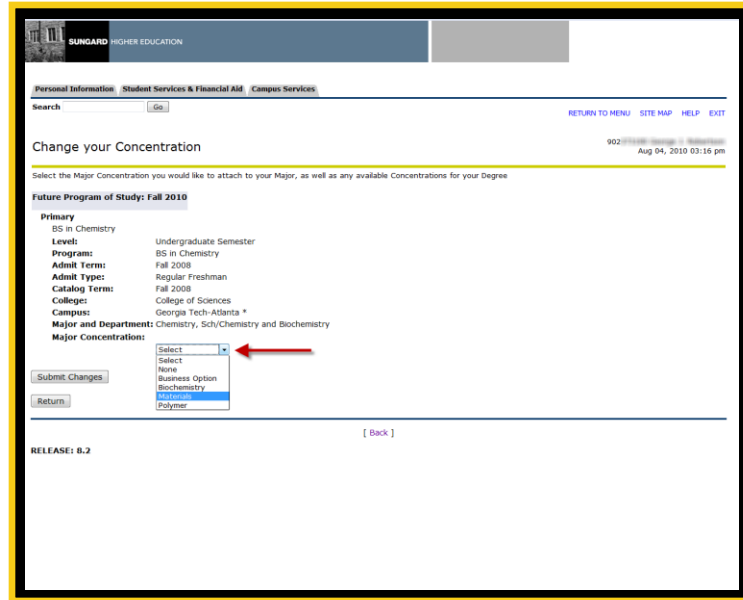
SUNGARD HIGHER EDUCATION

Personal Information | Student Services & Financial Aid | Campus Services

Search [Go]

RETURN TO MENU | SITE MAP | HELP | EXIT

Change your Concentration

902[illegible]
Aug 04, 2010 03:16 pm

Select the Major Concentration you would like to attach to your Major, as well as any available Concentrations for your Degree

Future Program of Study: Fall 2010

Primary
BS in Chemistry

| | |
|---|---|
| Level: | Undergraduate Semester |
| Program: | BS in Chemistry |
| Admit Term: | Fall 2008 |
| Admit Type: | Regular Freshman |
| Catalog Term: | Fall 2008 |
| College: | College of Sciences |
| Campus: | Georgia Tech-Atlanta * |
| Major and Department: | Chemistry, Sch/Chemistry and Biochemistry |
| Major Concentration: | |

Select
Select
None
Business Option
Biochemistry
Materials
Polymer

Submit Changes

Return

[ Back ]

RELEASE: 8.2